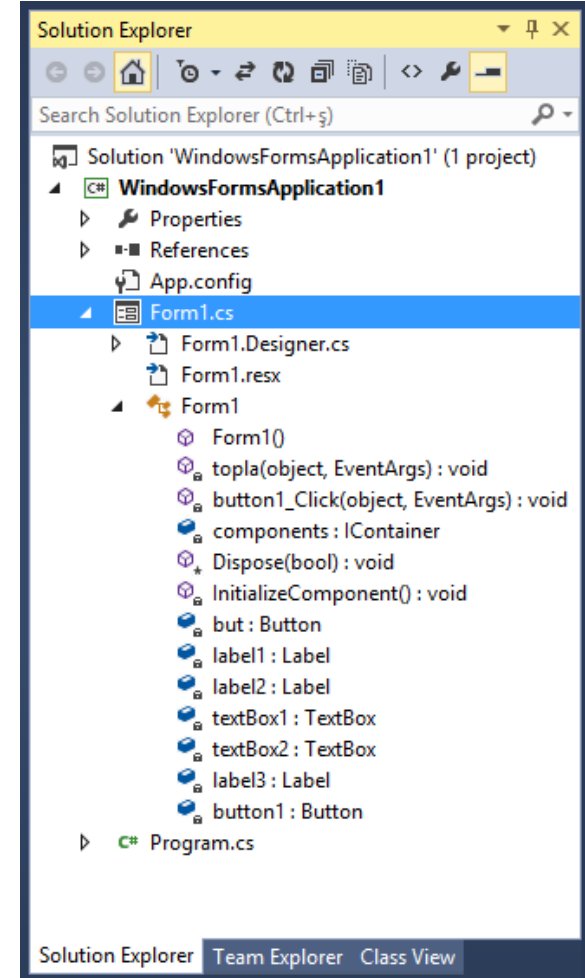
Solution Explorer

Search Solution Explorer (Ctrl+ş)

Solution 'WindowsFormsApplication1' (1 project)
C# WindowsFormsApplication1
Properties
References
App.config
Form1.cs
Form1.Designer.cs
Form1.resx
Form1
Form1()
topla(object, EventArgs) : void
button1_Click(object, EventArgs) : void
components : IContainer
Dispose(bool) : void
InitializeComponent() : void
but : Button
label1 : Label
label2 : Label
textBox1 : TextBox
textBox2 : TextBox
label3 : Label
button1 : Button
C# Program.cs

Solution Explorer | Team Explorer | Class View